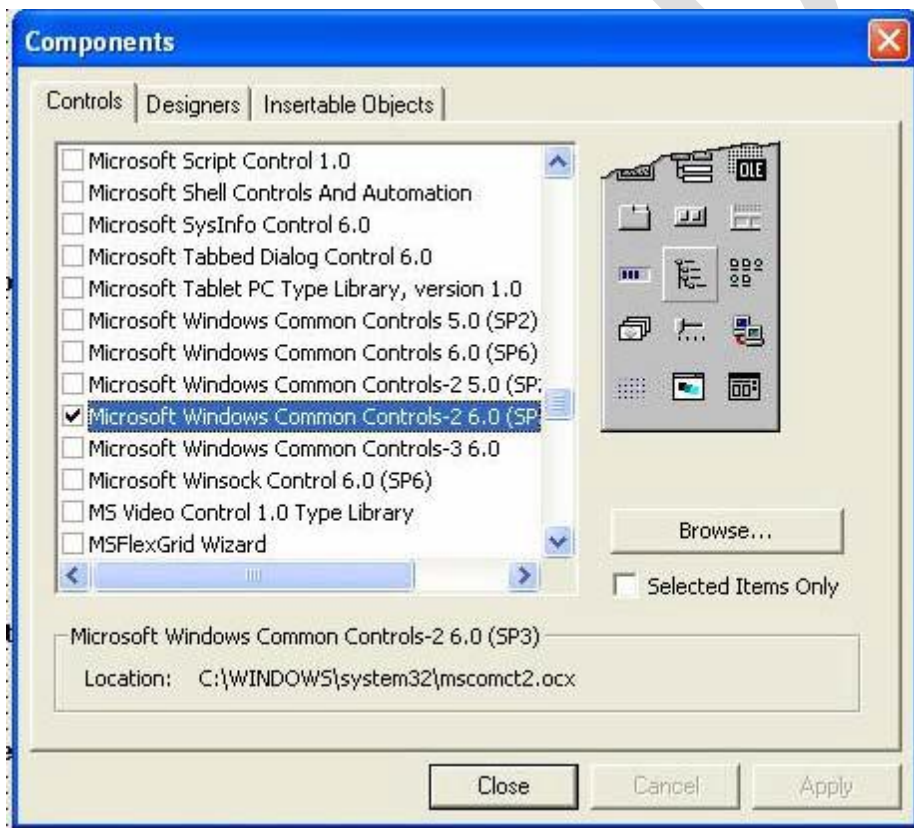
Components

Controls | Designers | Insertable Objects

Microsoft Script Control 1.0
Microsoft Shell Controls And Automation
Microsoft SysInfo Control 6.0
Microsoft Tabbed Dialog Control 6.0
Microsoft Tablet PC Type Library, version 1.0
Microsoft Windows Common Controls 5.0 (SP2)
Microsoft Windows Common Controls 6.0 (SP6)
Microsoft Windows Common Controls-2 5.0 (SP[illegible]
Microsoft Windows Common Controls-2 6.0 (SP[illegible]
Microsoft Windows Common Controls-3 6.0
Microsoft Winsock Control 6.0 (SP6)
MS Video Control 1.0 Type Library
MSFlexGrid Wizard

OLE

Browse...

Selected Items Only

Microsoft Windows Common Controls-2 6.0 (SP3)

Location: C:\WINDOWS\system32\mscomct2.ocx

Close
Cancel
Apply